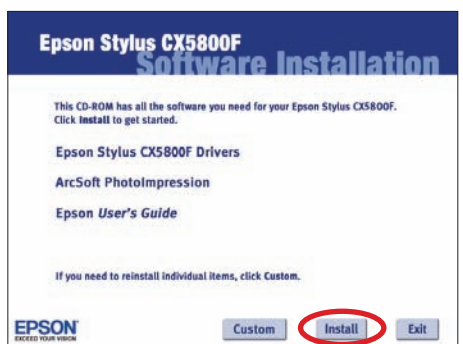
Epson Stylus CX5800F
Software Installation

This CD-ROM has all the software you need for your Epson Stylus CX5800F. Click Install to get started.

Epson Stylus CX5800F Drivers

ArcSoft PhotoImpression

Epson User's Guide

If you need to reinstall individual items, click Custom.

EPSON
EXCEED YOUR VISION

Custom
Install
Exit